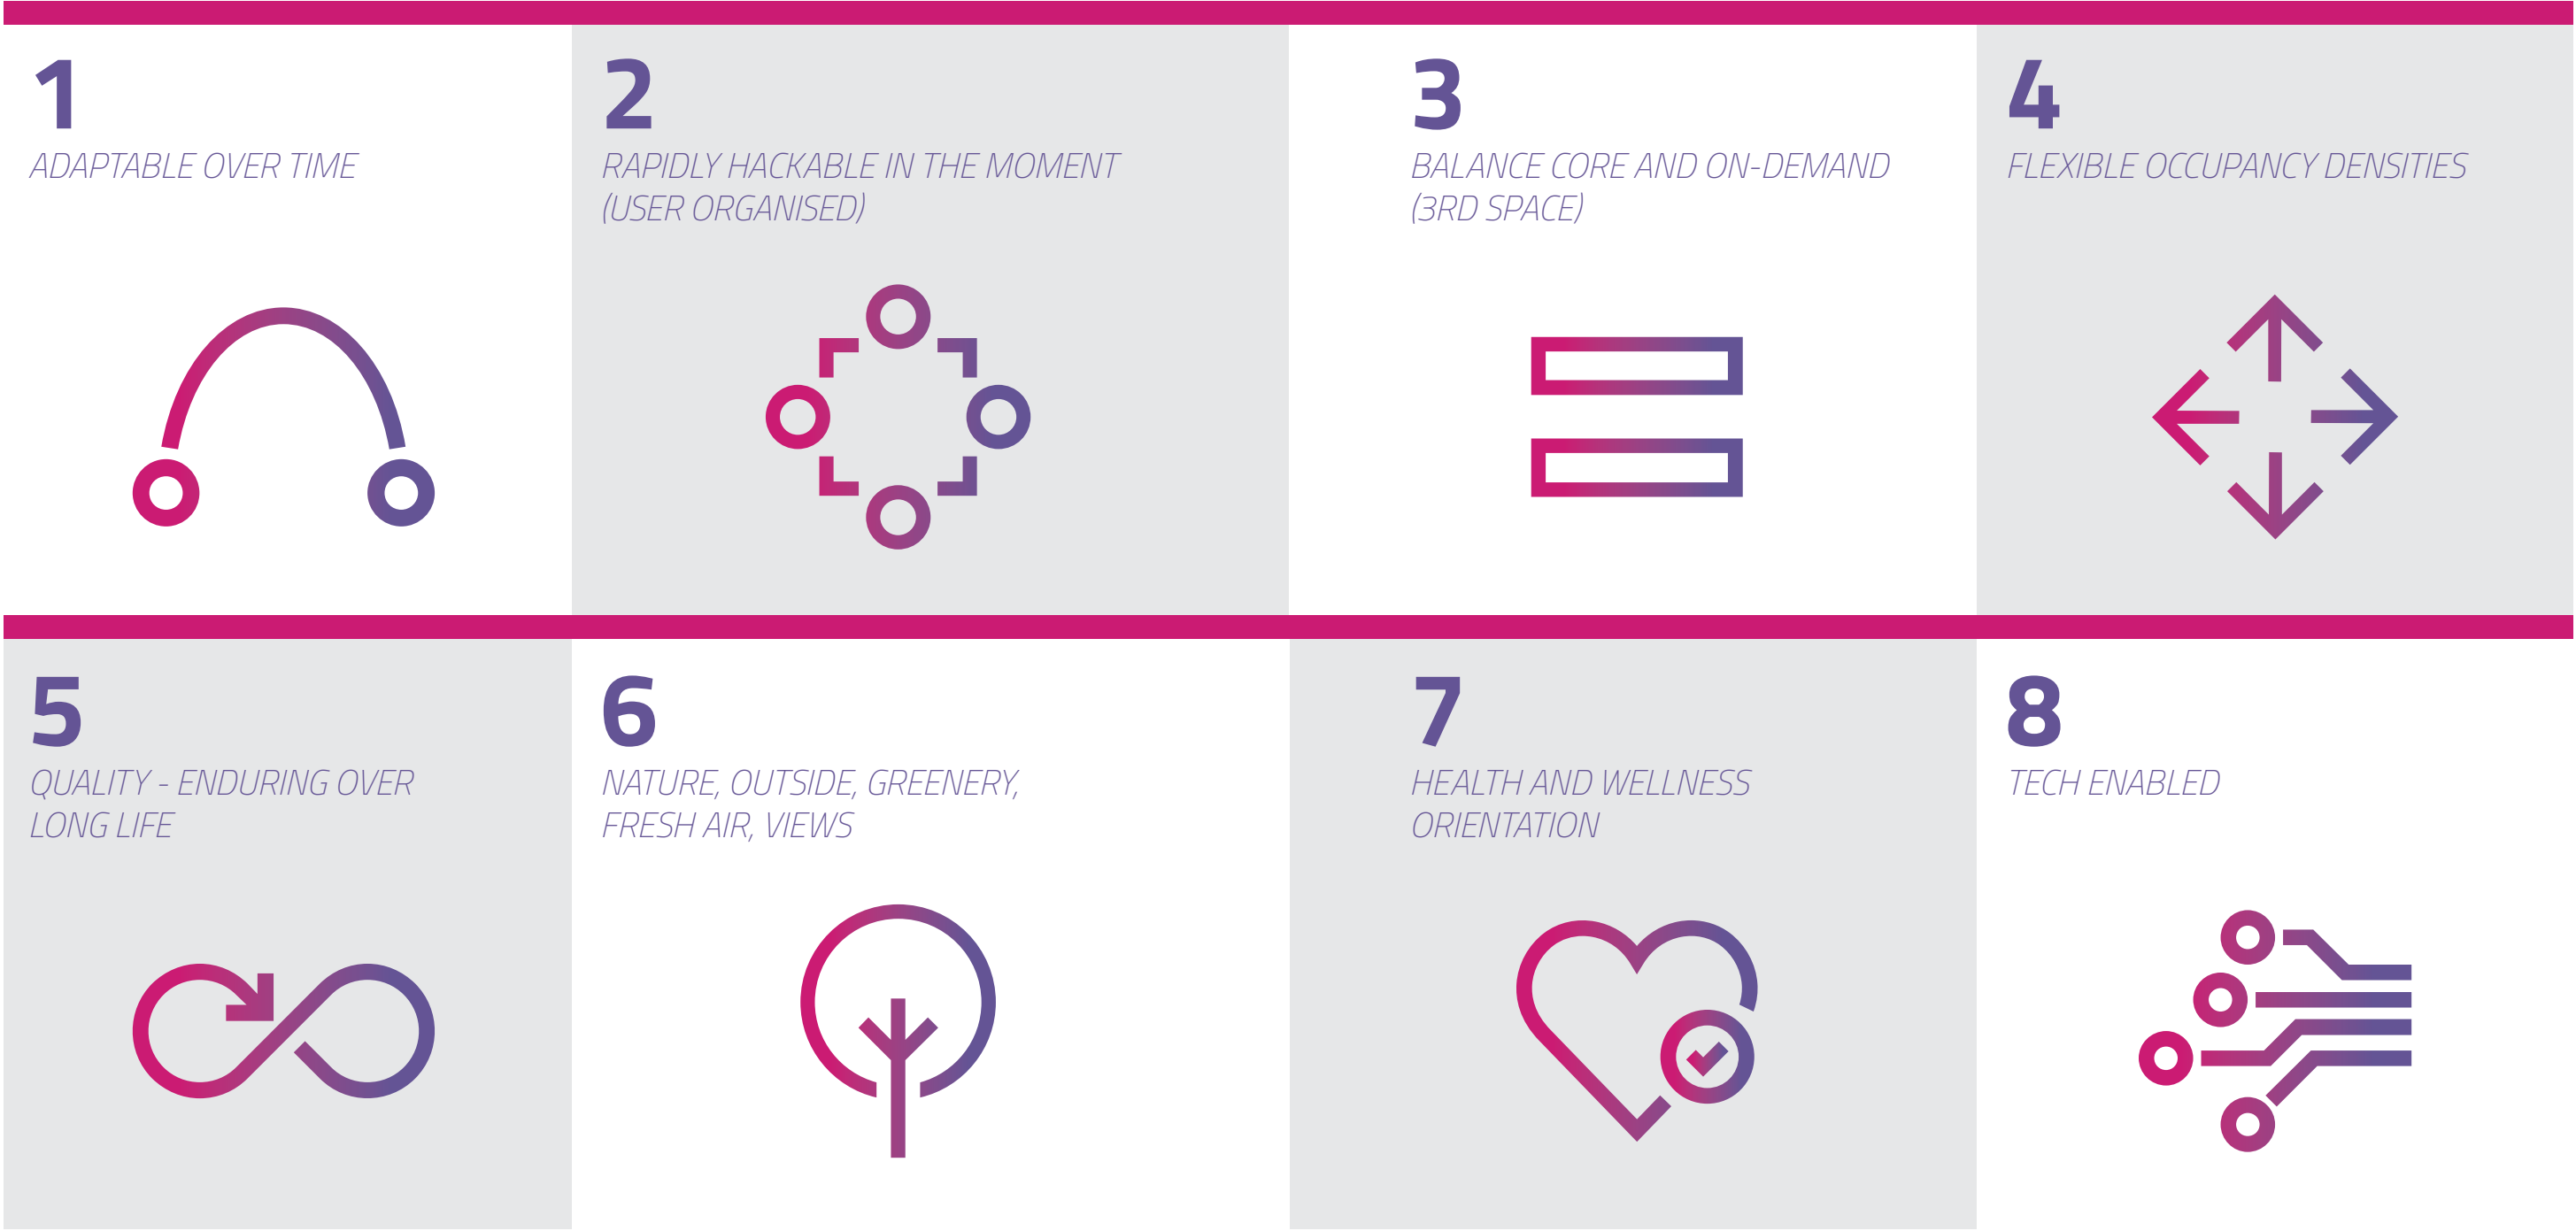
1
ADAPTABLE OVER TIME

2
RAPIDLY HACKABLE IN THE MOMENT (USER ORGANISED)

3
BALANCE CORE AND ON-DEMAND (3RD SPACE)

4
FLEXIBLE OCCUPANCY DENSITIES

5
QUALITY - ENDURING OVER LONG LIFE

6
NATURE, OUTSIDE, GREENERY, FRESH AIR, VIEWS

7
HEALTH AND WELLNESS ORIENTATION

8
TECH ENABLED